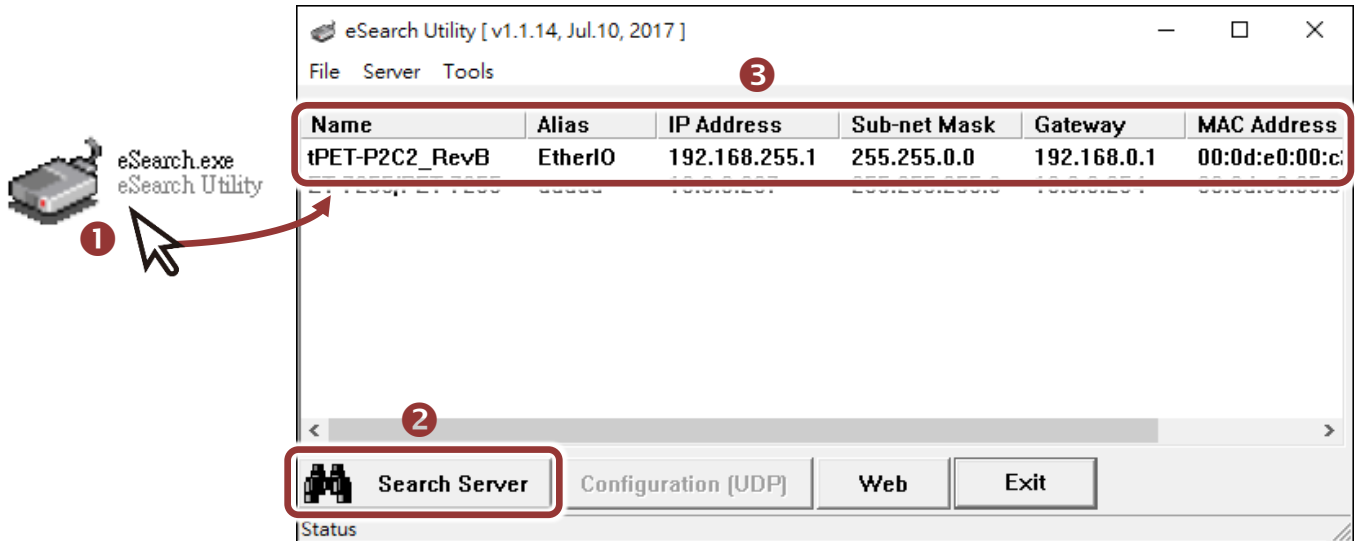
eSearch.exe
eSearch Utility

1

eSearch Utility [ v1.1.14, Jul.10, 2017 ]

File Server Tools

3

| Name | Alias | IP Address | Sub-net Mask | Gateway | MAC Address |
|---|---|---|---|---|---|
| tPET-P2C2_RevB | EtherIO | 192.168.255.1 | 255.255.0.0 | 192.168.0.1 | 00:0d:e0:00:c |
| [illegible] | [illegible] | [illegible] | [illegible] | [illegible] | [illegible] |

2

Search Server Configuration (UDP) Web Exit

Status